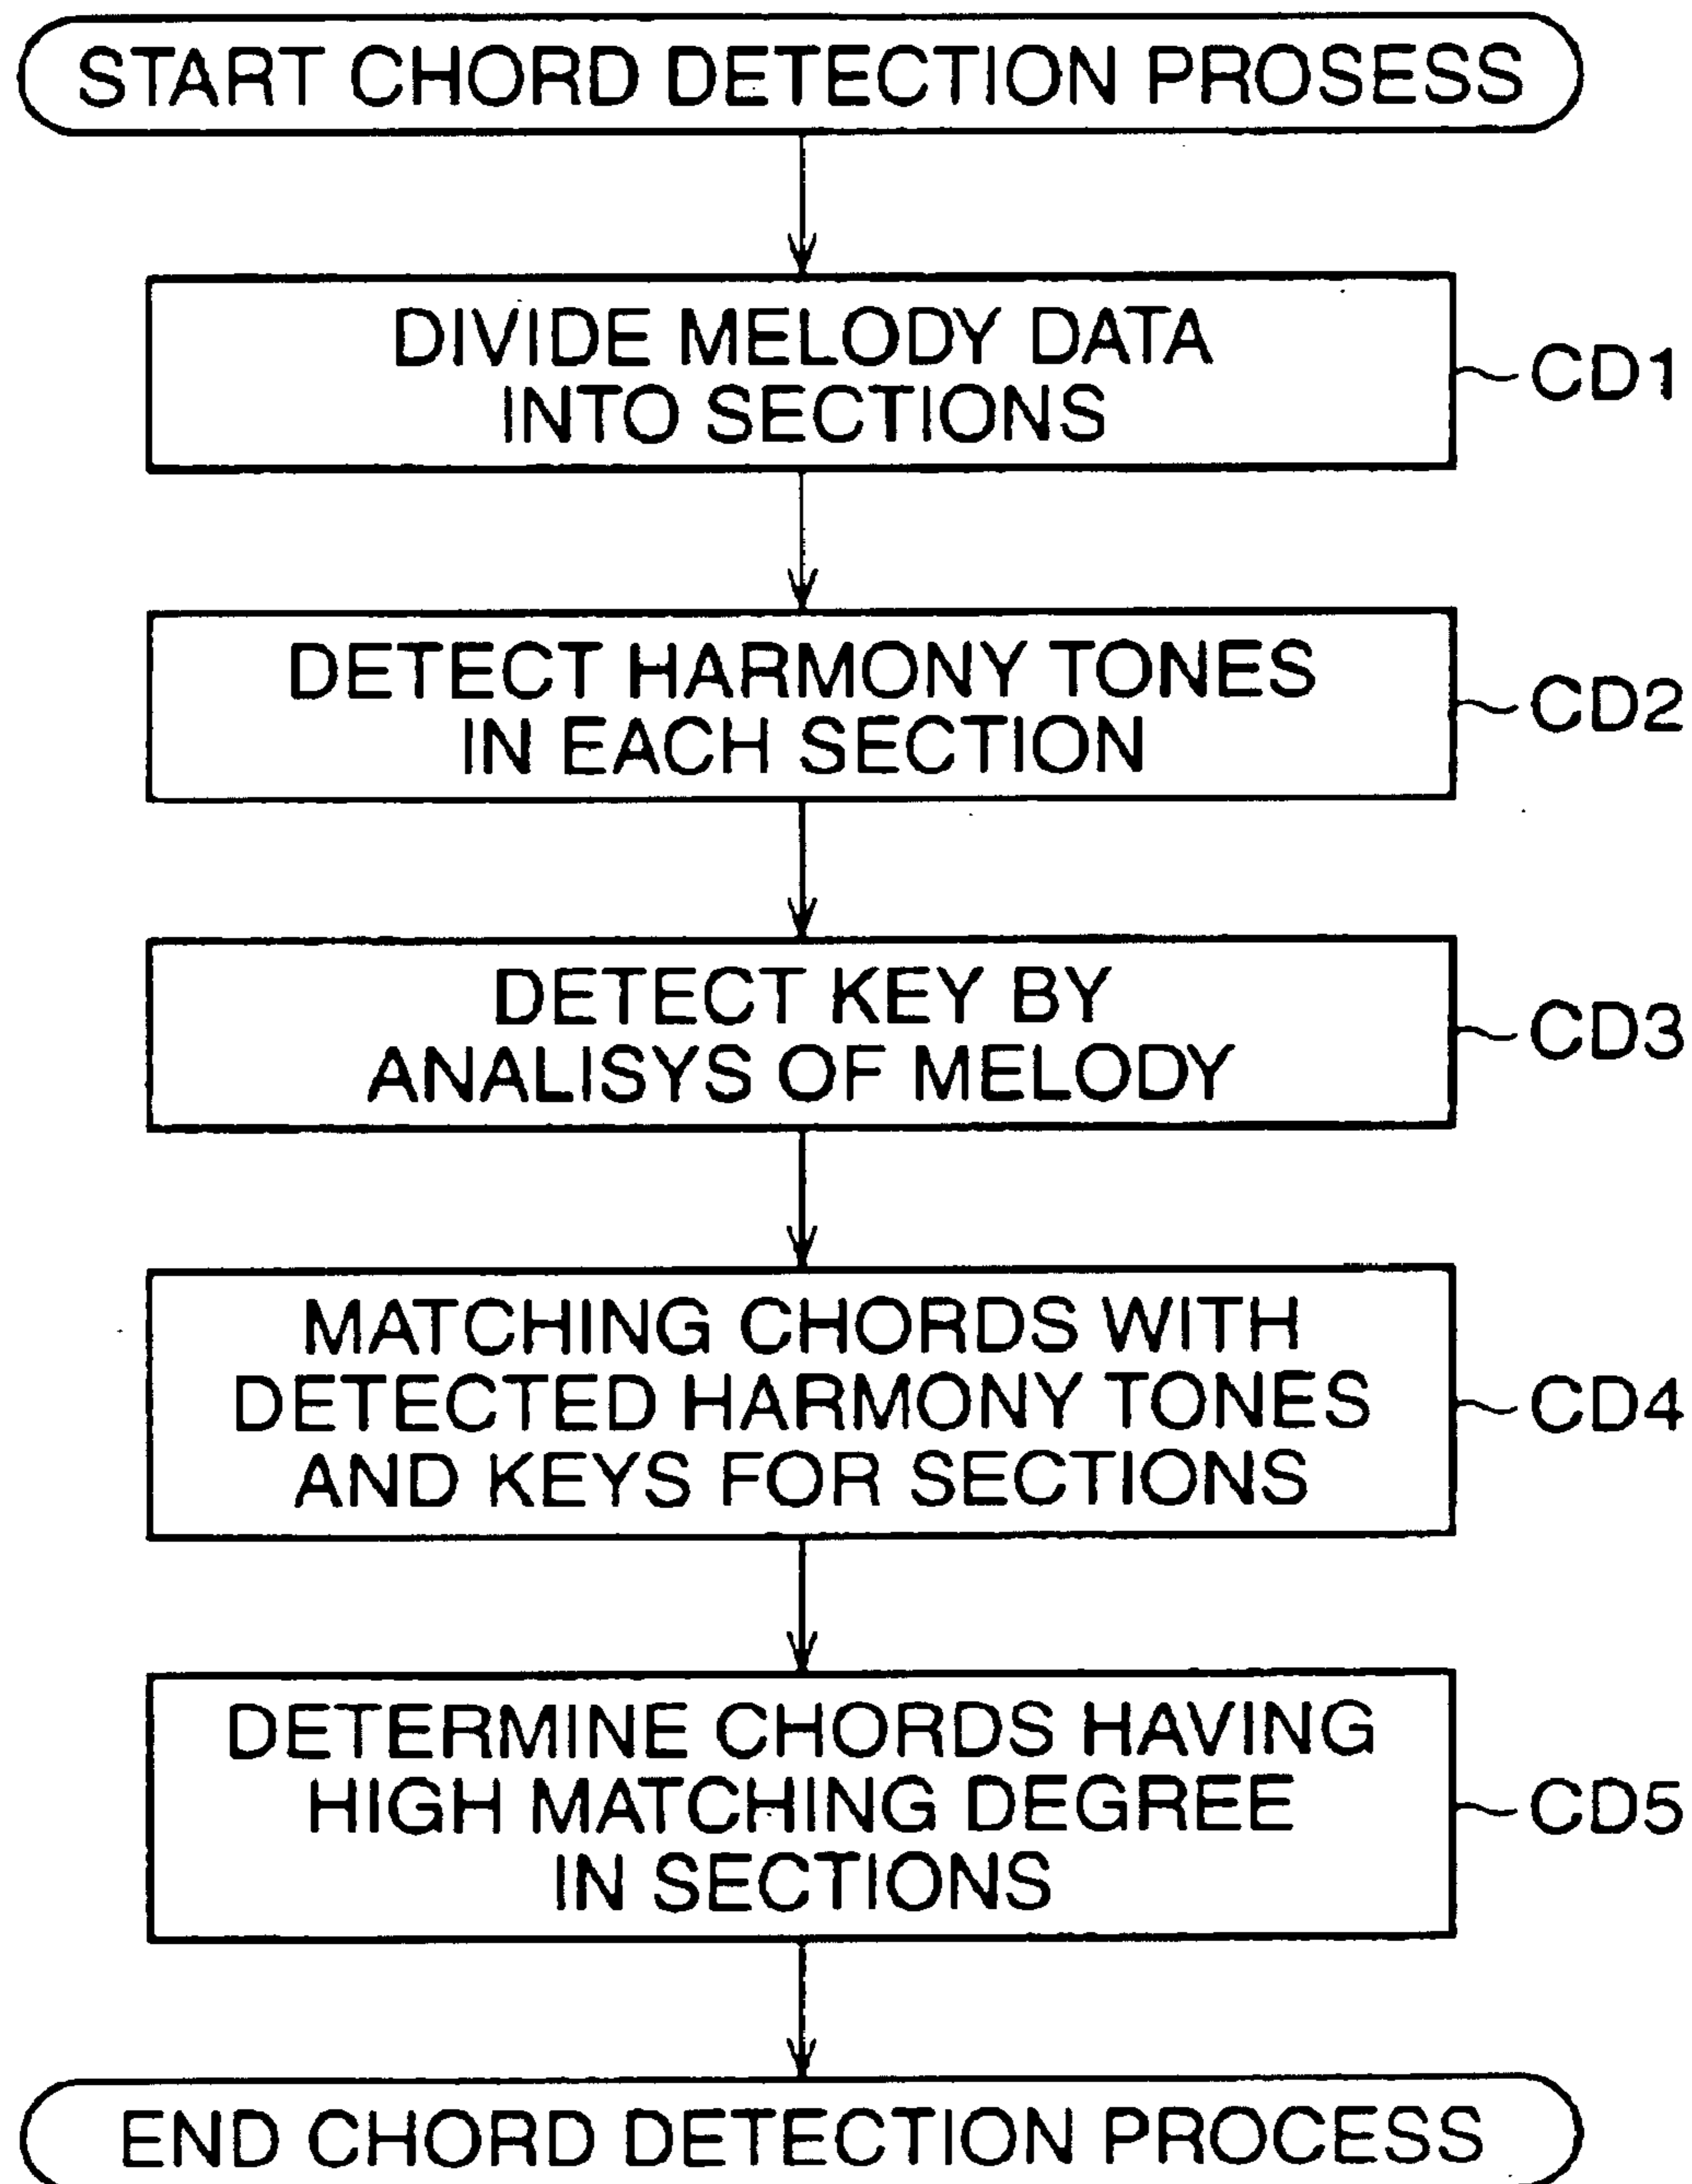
START CHORD DETECTION PROSESS

DIVIDE MELODY DATA INTO SECTIONS

CD1

DETECT HARMONY TONES IN EACH SECTION

CD2

DETECT KEY BY ANALISYS OF MELODY

CD3

MATCHING CHORDS WITH DETECTED HARMONY TONES AND KEYS FOR SECTIONS

CD4

DETERMINE CHORDS HAVING HIGH MATCHING DEGREE IN SECTIONS

CD5

END CHORD DETECTION PROCESS